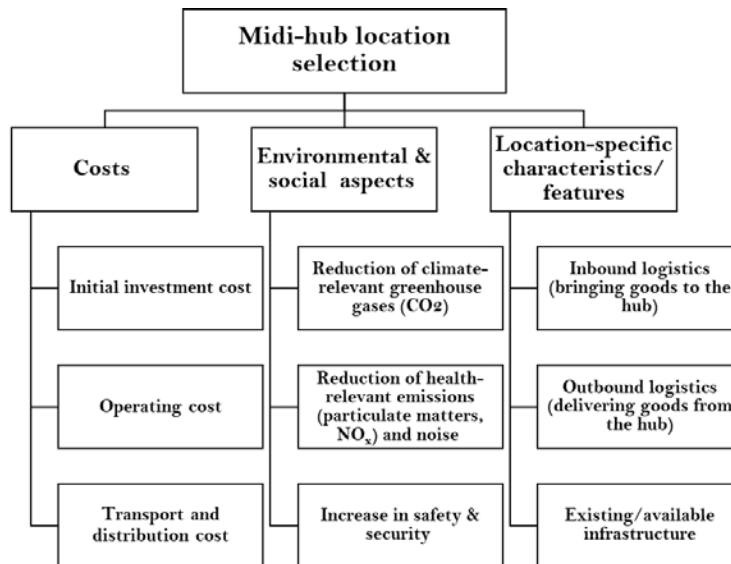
Midi-hub location selection

Costs

Initial investment cost

Operating cost

Transport and distribution cost

Environmental & social aspects

Reduction of climate-relevant greenhouse gases (CO2)

Reduction of health-relevant emissions (particulate matters, $NO_x$) and noise

Increase in safety & security

Location-specific characteristics/ features

Inbound logistics (bringing goods to the hub)

Outbound logistics (delivering goods from the hub)

Existing/available infrastructure